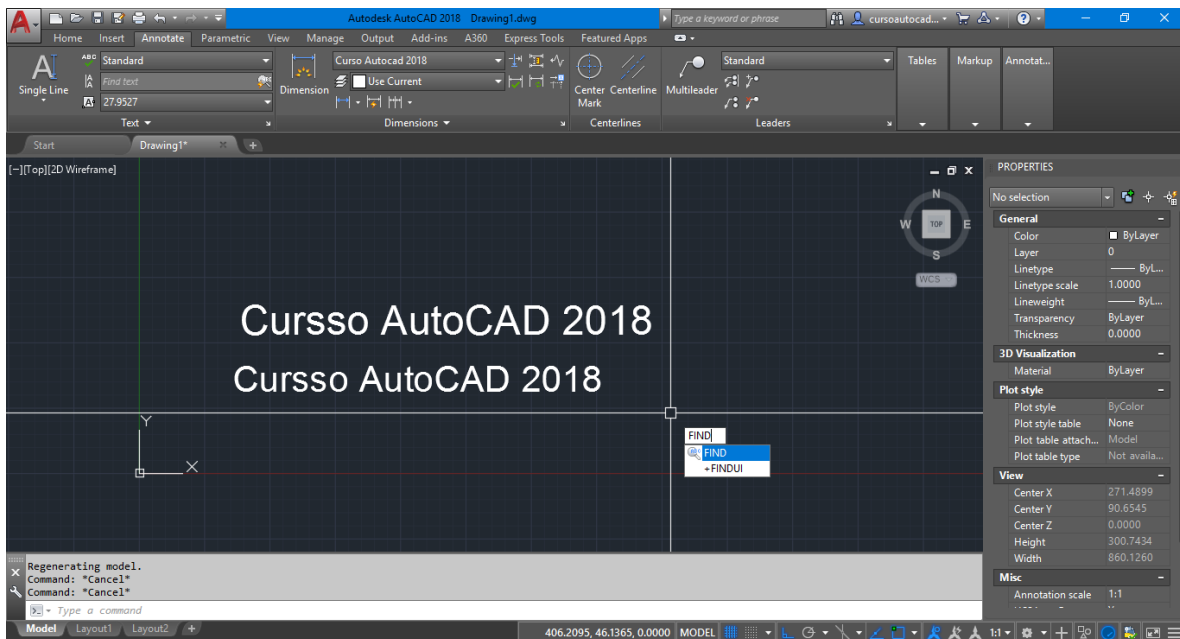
Autodesk AutoCAD 2018 Drawing1.dwg
Type a keyword or phrase
cursoautocad...
Home Insert Annotate Parametric View Manage Output Add-ins A360 Express Tools Featured Apps
Standard
Find text
27.9527
Single Line
Text
Dimension
Curso Autocad 2018
Use Current
Dimensions
Center Mark
Centerline
Centerlines
Multileader
Standard
Leaders
Tables
Markup
Annotat...
Start
Drawing1*
[−][Top][2D Wireframe]
N
W
TOP
E
S
WCS
Cursso AutoCAD 2018
Cursso AutoCAD 2018
Y
X
FIND
FIND
+FINDUI
PROPERTIES
No selection
General
Color
ByLayer
Layer
0
Linetype
—— ByL...
Linetype scale
1.0000
Lineweight
—— ByL...
Transparency
ByLayer
Thickness
0.0000
3D Visualization
Material
ByLayer
Plot style
Plot style
ByColor
Plot style table
None
Plot table attach...
Model
Plot table type
Not availa...
View
Center X
271.4899
Center Y
90.6545
Center Z
0.0000
Height
300.7434
Width
860.1260
Misc
Annotation scale
1:1
Regenerating model.
Command: *Cancel*
Command: *Cancel*
Type a command
Model
Layout1
Layout2
406.2095, 46.1365, 0.0000
MODEL
1:1